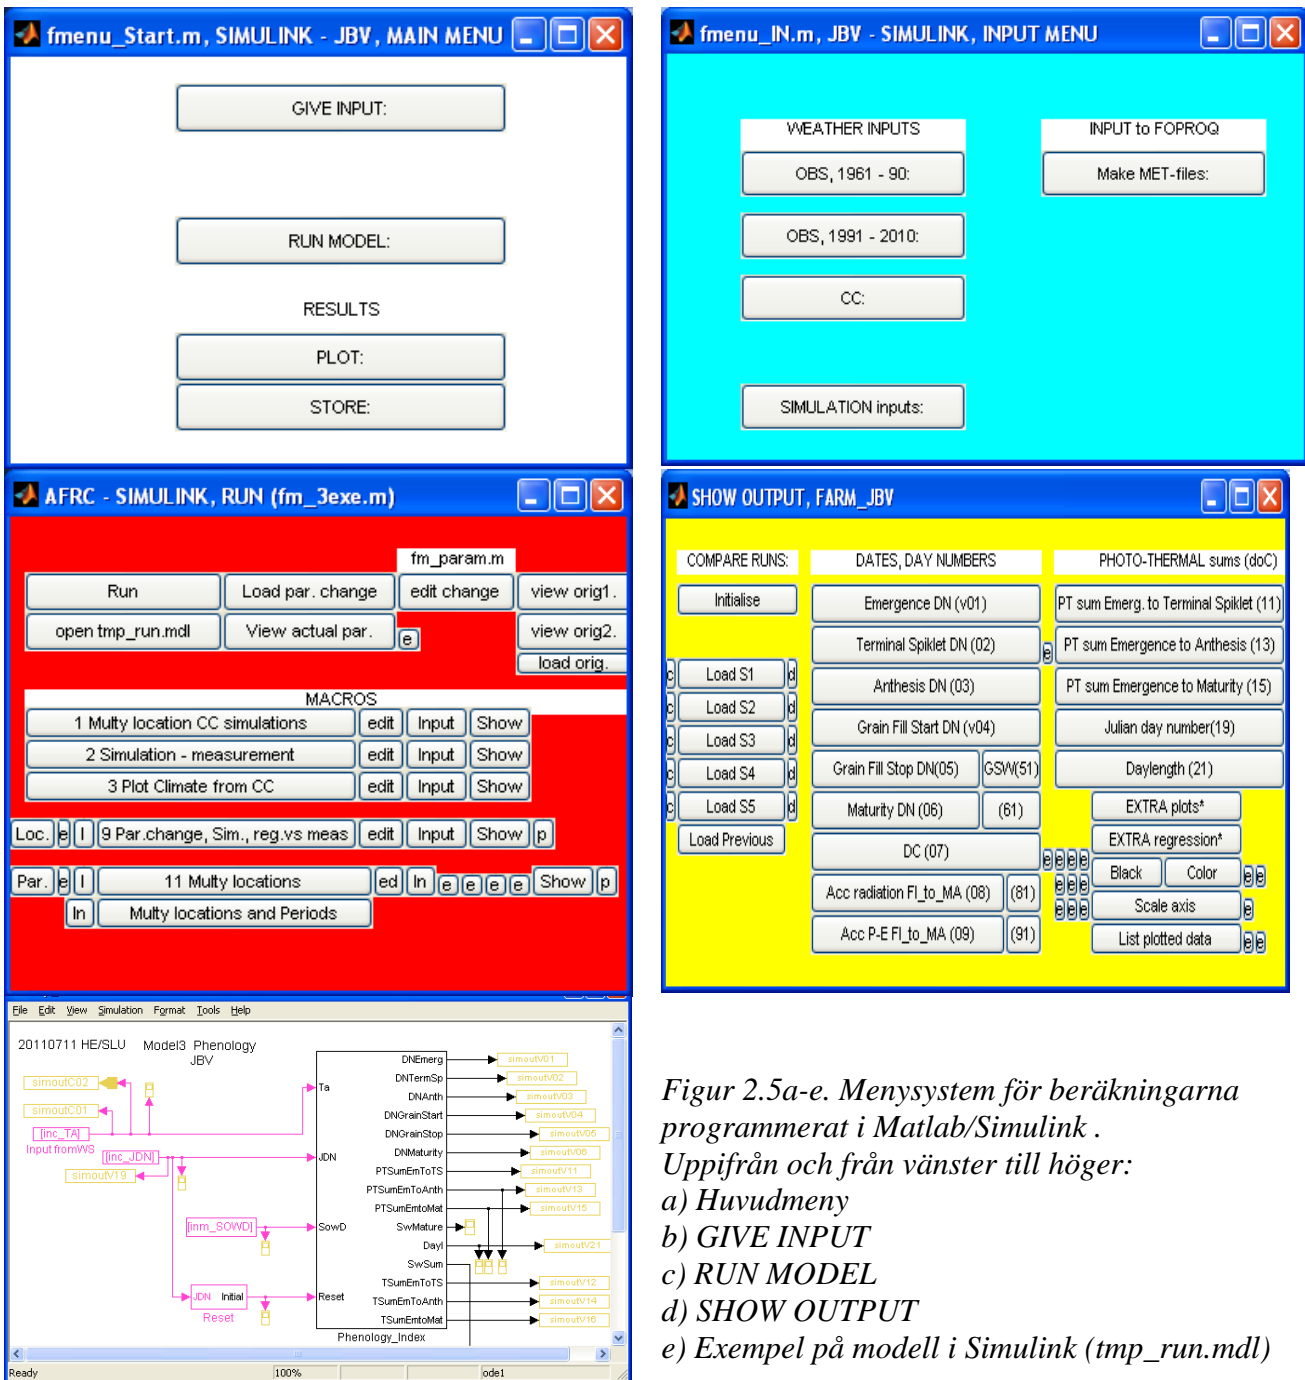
fmenu_Start.m, SIMULINK - JBV, MAIN MENU

GIVE INPUT:

RUN MODEL:

RESULTS

PLOT:

STORE:

fmenu_IN.m, JBV - SIMULINK, INPUT MENU

WEATHER INPUTS

OBS, 1961 - 90:

OBS, 1991 - 2010:

CC:

SIMULATION inputs:

INPUT to FOPROQ

Make MET-files:

AFRC - SIMULINK, RUN (fm_3exe.m)

fm_param.m

| Run | Load par. change | edit change | view orig1. |
|---|---|---|---|
| open tmp_run.mdl | View actual par. | e | view orig2. |
| | | | load orig. |

MACROS

| 1 Multy location CC simulations | edit | Input | Show |
|---|---|---|---|
| 2 Simulation - measurement | edit | Input | Show |
| 3 Plot Climate from CC | edit | Input | Show |

Loc. e l 9 Par.change, Sim., reg.vs meas edit Input Show p

Par. e l 11 Multy locations ed In e e e e Show p

In Multy locations and Periods

SHOW OUTPUT, FARM_JBV

COMPARE RUNS:

Initialise

c Load S1 d
c Load S2 d
c Load S3 d
c Load S4 d
c Load S5 d

Load Previous

DATES, DAY NUMBERS

Emergence DN (v01)

Terminal Spiklet DN (02)

Anthesis DN (03)

Grain Fill Start DN (v04)

Grain Fill Stop DN(05) GSW(51)

Maturity DN (06) (61)

DC (07)

Acc radiation Fl_to_MA (08) (81)

Acc P-E Fl_to_MA (09) (91)

e

PHOTO-THERMAL sums (doC)

PT sum Emerg. to Terminal Spiklet (11)

PT sum Emergence to Anthesis (13)

PT sum Emergence to Maturity (15)

Julian day number(19)

Daylength (21)

EXTRA plots*

EXTRA regression*

e e e e Black Color e e
e e e Scale axis e
e e e List plotted data e e

File Edit View Simulation Format Tools Help

20110711 HE/SLU Model3 Phenology JBV

simoutC02
simoutC01
[inc_TA]
Input fromWS
[inc_JDN]
simoutV19
[inm_SOWD]
JDN Initial
Reset

Ta
JDN
SowD
Reset

DNEmerg
DNTermSp
DNAnth
DNGrainStart
DNGrainStop
DNMaturity
PTSumEmToTS
PTSumEmToAnth
PTSumEmtoMat
SwMature
Dayl
SwSum
TSumEmToTS
TSumEmToAnth
TSumEmtoMat

Phenology_Index

simoutV01
simoutV02
simoutV03
simoutV04
simoutV05
simoutV06
simoutV11
simoutV13
simoutV15
simoutV21
simoutV12
simoutV14
simoutV16

Ready 100% ode1

Figur 2.5a-e. Menysystem för beräkningarna programmerat i Matlab/Simulink .
Uppifrån och från vänster till höger:
a) Huvudmeny
b) GIVE INPUT
c) RUN MODEL
d) SHOW OUTPUT
e) Exempel på modell i Simulink (tmp_run.mdl)